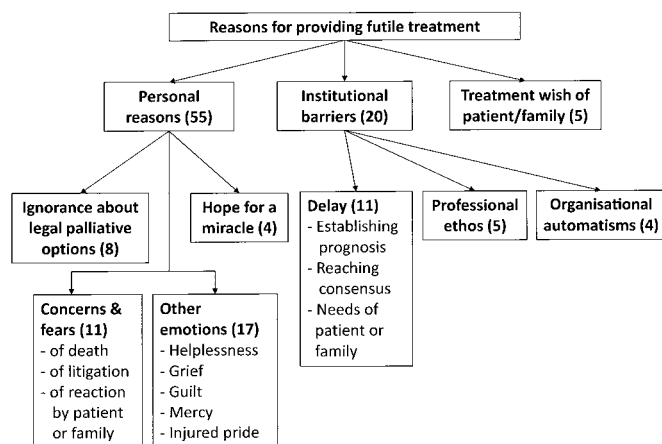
Reasons for providing futile treatment

Personal reasons (55)

Institutional barriers (20)

Treatment wish of patient/family (5)

Ignorance about legal palliative options (8)

Hope for a miracle (4)

Delay (11)
- Establishing prognosis
- Reaching consensus
- Needs of patient or family

Professional ethos (5)

Organisational automatisms (4)

Concerns & fears (11)
- of death
- of litigation
- of reaction by patient or family

Other emotions (17)
- Helplessness
- Grief
- Guilt
- Mercy
- Injured pride